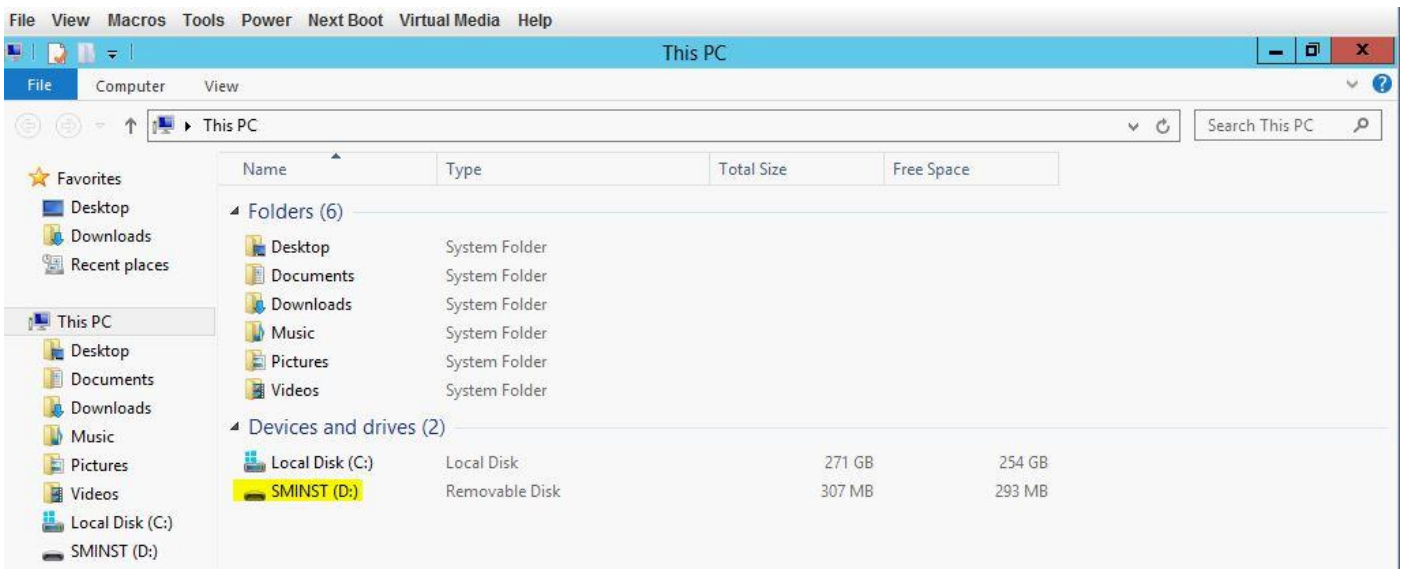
File View Macros Tools Power Next Boot Virtual Media Help

This PC

File Computer View

This PC

Search This PC

Favorites
Desktop
Downloads
Recent places

This PC
Desktop
Documents
Downloads
Music
Pictures
Videos
Local Disk (C:)
SMINST (D:)

| Name | Type | Total Size | Free Space |
|---|---|---|---|
| Folders (6) | | | |
| Desktop | System Folder | | |
| Documents | System Folder | | |
| Downloads | System Folder | | |
| Music | System Folder | | |
| Pictures | System Folder | | |
| Videos | System Folder | | |
| Devices and drives (2) | | | |
| Local Disk (C:) | Local Disk | 271 GB | 254 GB |
| SMINST (D:) | Removable Disk | 307 MB | 293 MB |